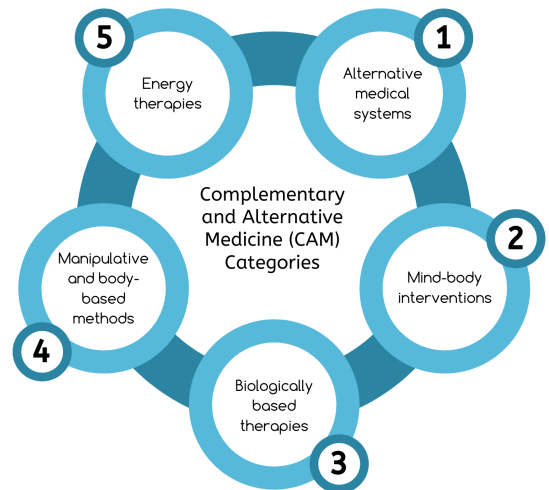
Complementary and Alternative Medicine (CAM) Categories

1
Alternative medical systems

2
Mind-body interventions

3
Biologically based therapies

4
Manipulative and body-based methods

5
Energy therapies